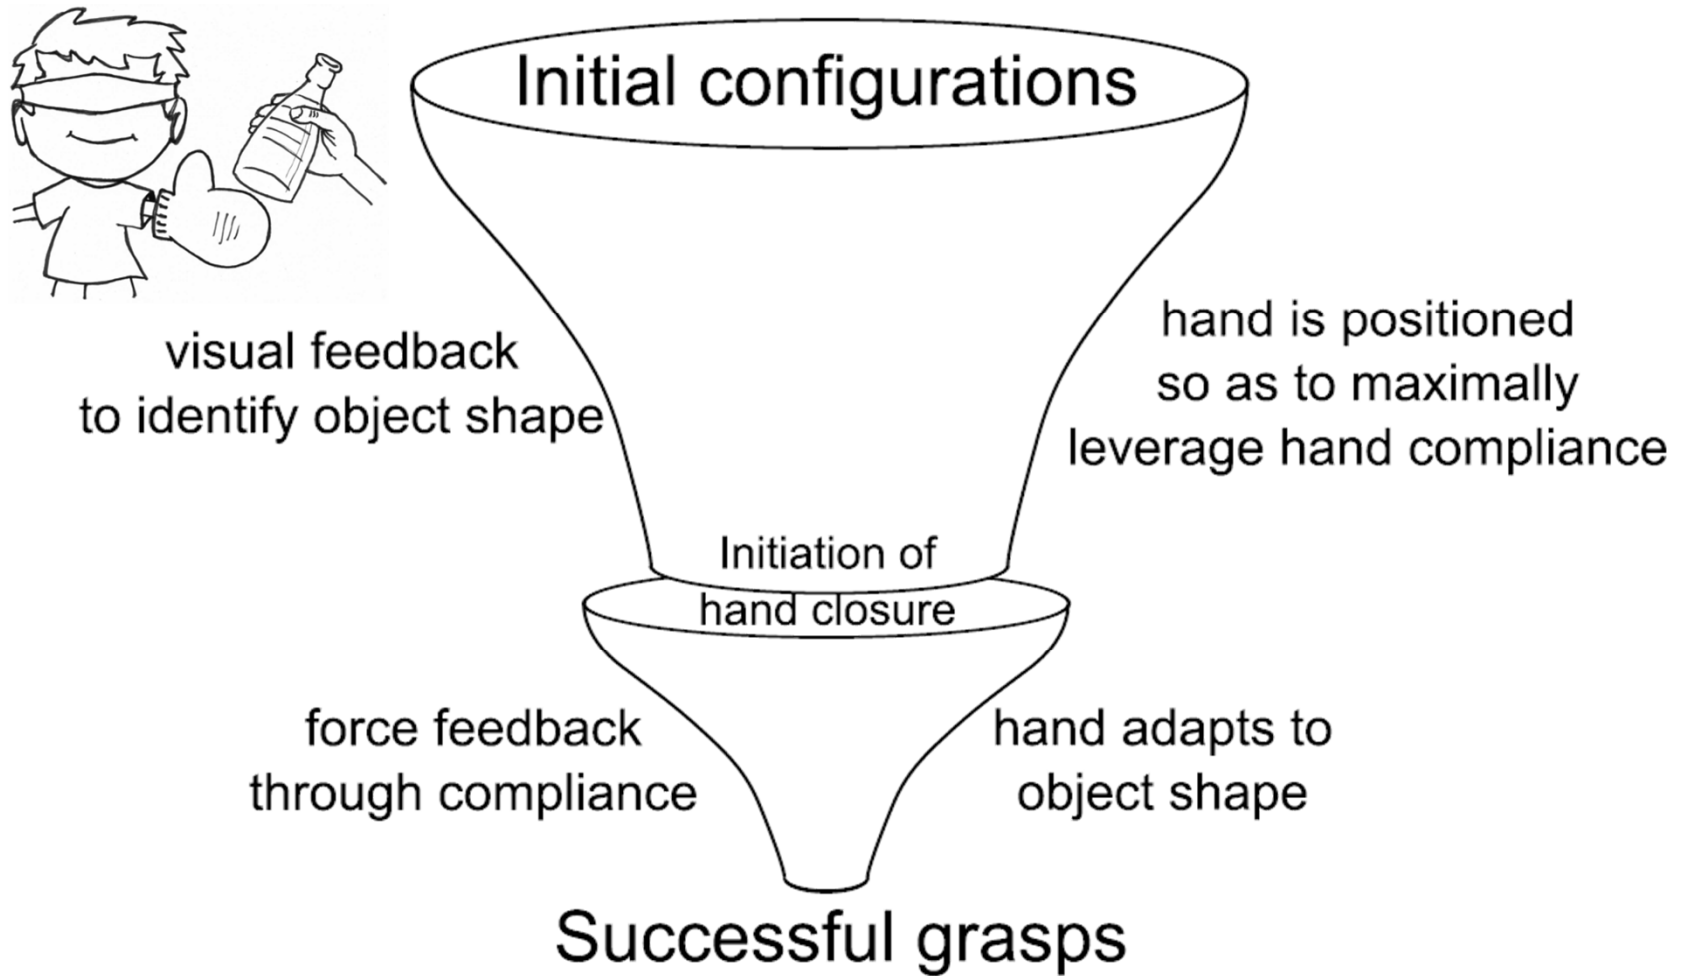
Initial configurations

visual feedback
to identify object shape

hand is positioned
so as to maximally
leverage hand compliance

Initiation of
hand closure

force feedback
through compliance

hand adapts to
object shape

Successful grasps